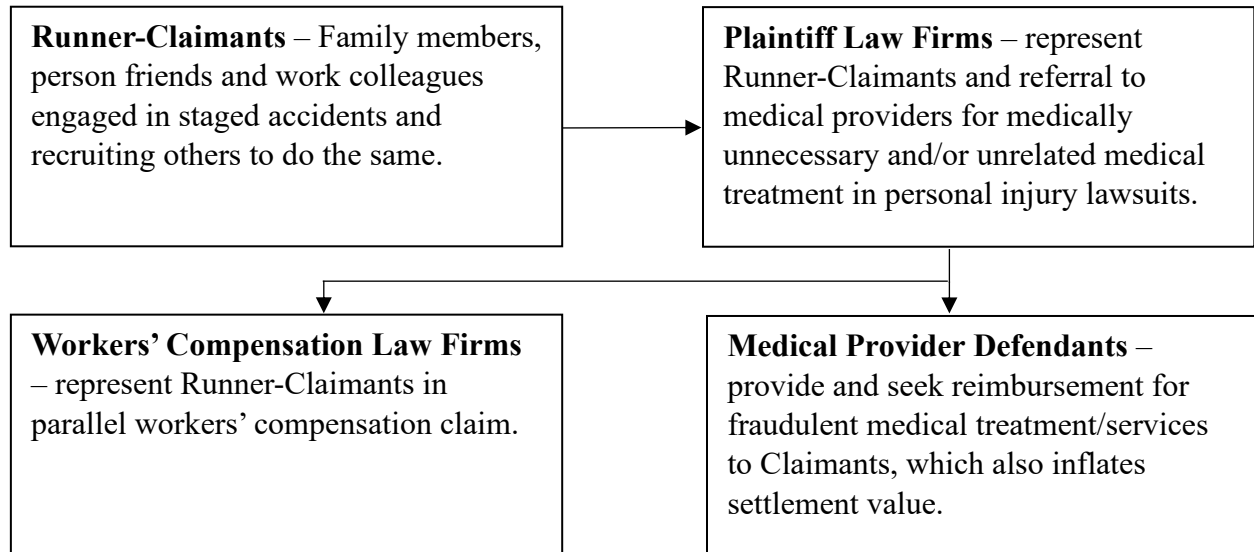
**Runner-Claimants** – Family members, person friends and work colleagues engaged in staged accidents and recruiting others to do the same.

**Plaintiff Law Firms** – represent Runner-Claimants and referral to medical providers for medically unnecessary and/or unrelated medical treatment in personal injury lawsuits.

**Workers' Compensation Law Firms** – represent Runner-Claimants in parallel workers' compensation claim.

**Medical Provider Defendants** – provide and seek reimbursement for fraudulent medical treatment/services to Claimants, which also inflates settlement value.